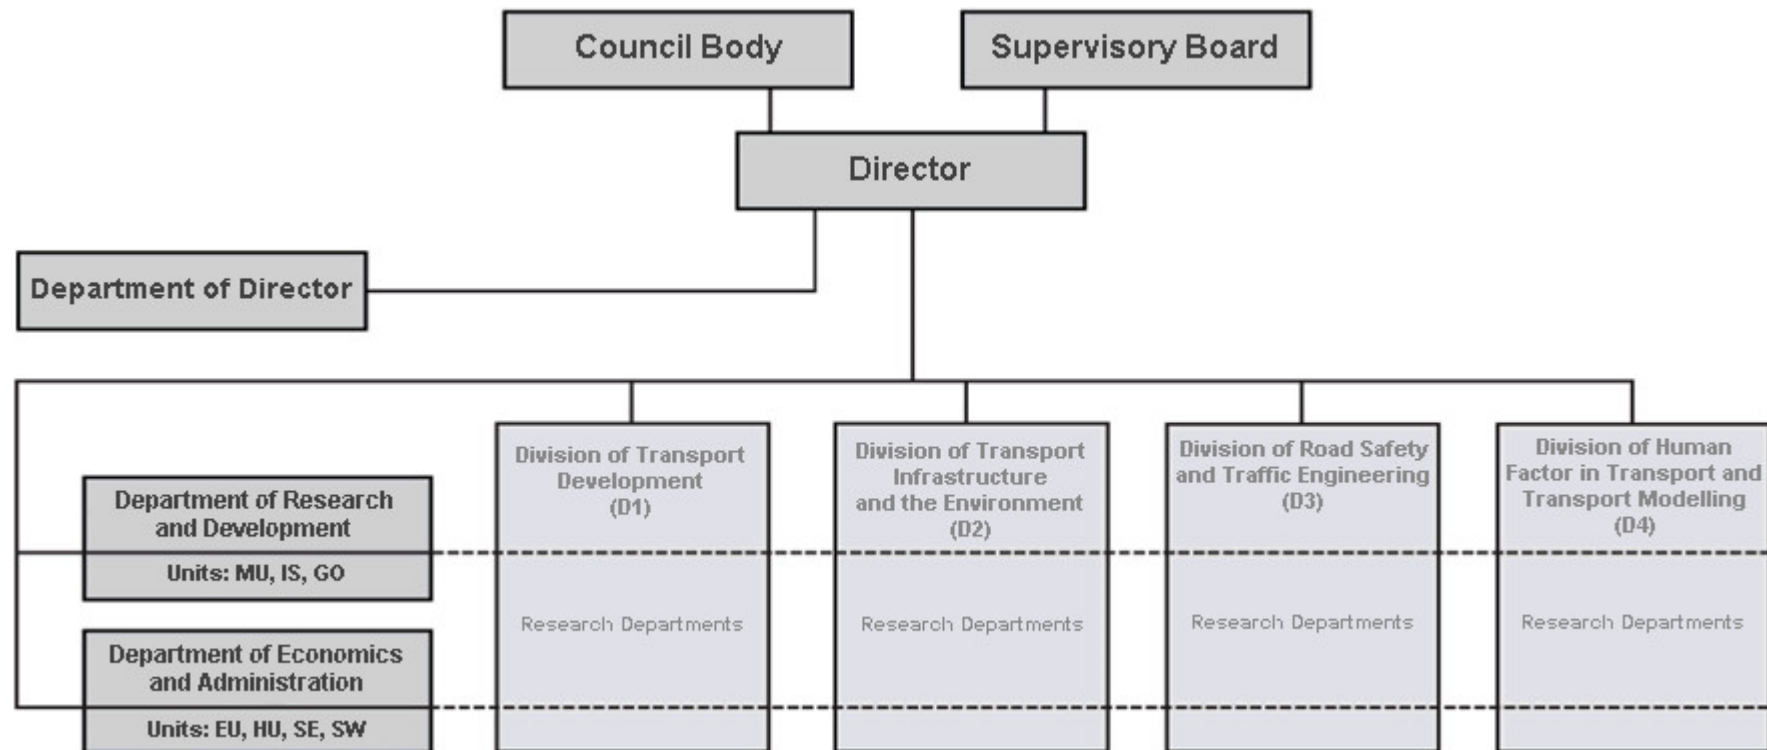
Council Body

Supervisory Board

Director

Department of Director

Department of Research and Development

Units: MU, IS, GO

Department of Economics and Administration

Units: EU, HU, SE, SW

Division of Transport Development (D1)

Research Departments

Division of Transport Infrastructure and the Environment (D2)

Research Departments

Division of Road Safety and Traffic Engineering (D3)

Research Departments

Division of Human Factor in Transport and Transport Modelling (D4)

Research Departments